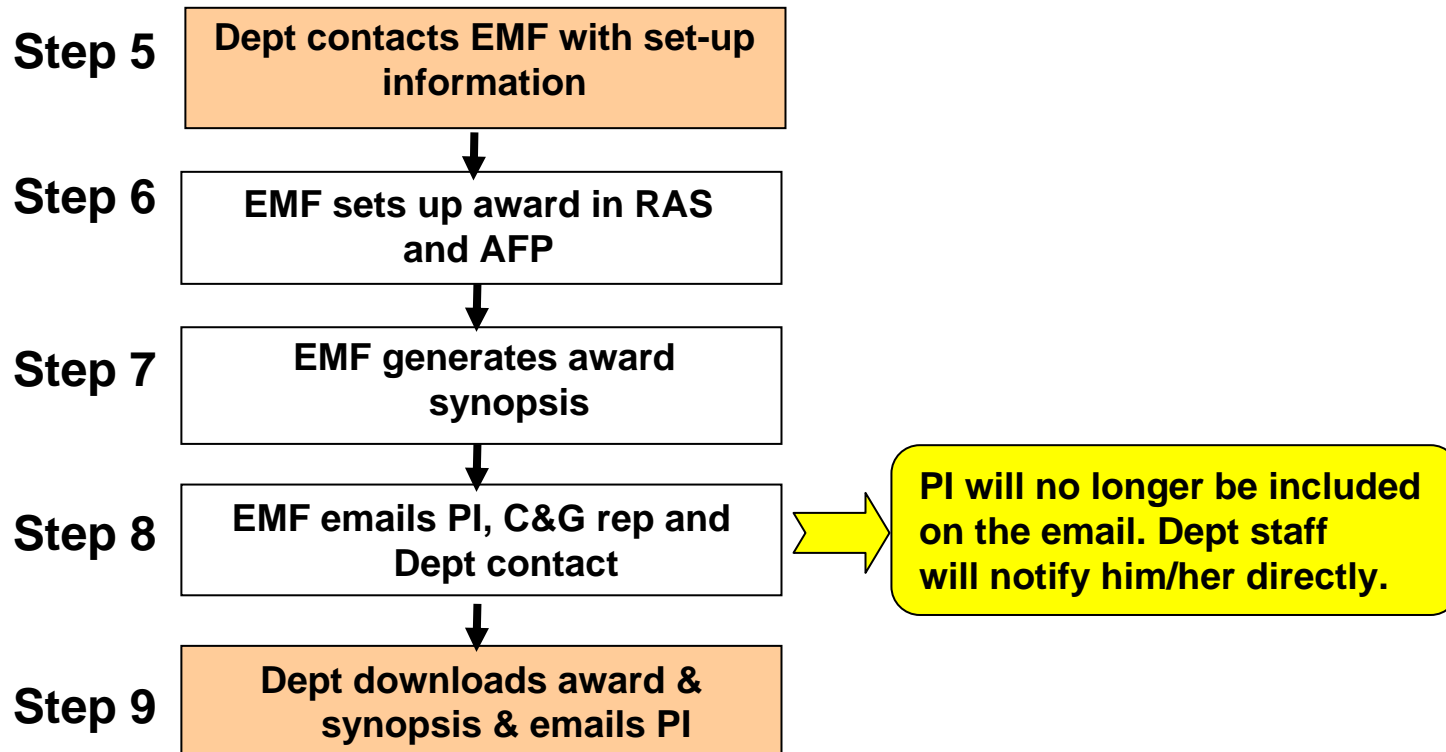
Step 5
Dept contacts EMF with set-up information

Step 6
EMF sets up award in RAS and AFP

Step 7
EMF generates award synopsis

Step 8
EMF emails PI, C&G rep and Dept contact

PI will no longer be included on the email. Dept staff will notify him/her directly.

Step 9
Dept downloads award & synopsis & emails PI